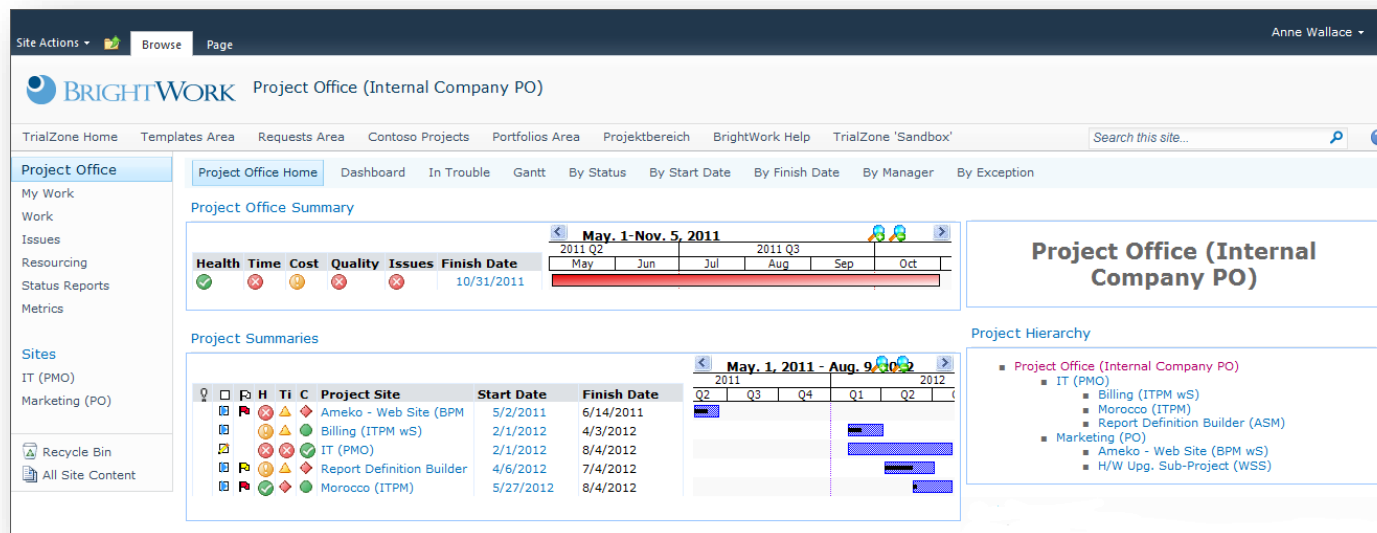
Site Actions Browse Page

Anne Wallace

BRIGHTWORK Project Office (Internal Company PO)

TrialZone Home Templates Area Requests Area Contoso Projects Portfolios Area Projektbereich BrightWork Help TrialZone 'Sandbox'

Search this site...

Project Office
My Work
Work
Issues
Resourcing
Status Reports
Metrics

Sites
IT (PMO)
Marketing (PO)

Recycle Bin
All Site Content

Project Office Home Dashboard In Trouble Gantt By Status By Start Date By Finish Date By Manager By Exception

Project Office Summary

May. 1-Nov. 5, 2011

2011 Q2 2011 Q3

May Jun Jul Aug Sep Oct

| Health | Time | Cost | Quality | Issues | Finish Date |
|---|---|---|---|---|---|
| | | | | | 10/31/2011 |

Project Office (Internal Company PO)

Project Summaries

May. 1, 2011 - Aug. 9, 2012

2011 2012

Q2 Q3 Q4 Q1 Q2

| H | Ti | C | Project Site | Start Date | Finish Date |
|---|---|---|---|---|---|
| | | | Ameko - Web Site (BPM | 5/2/2011 | 6/14/2011 |
| | | | Billing (ITPM wS) | 2/1/2012 | 4/3/2012 |
| | | | IT (PMO) | 2/1/2012 | 8/4/2012 |
| | | | Report Definition Builder | 4/6/2012 | 7/4/2012 |
| | | | Morocco (ITPM) | 5/27/2012 | 8/4/2012 |

Project Hierarchy

Project Office (Internal Company PO)
IT (PMO)
Billing (ITPM wS)
Morocco (ITPM)
Report Definition Builder (ASM)
Marketing (PO)
Ameko - Web Site (BPM wS)
H/W Upg. Sub-Project (WSS)